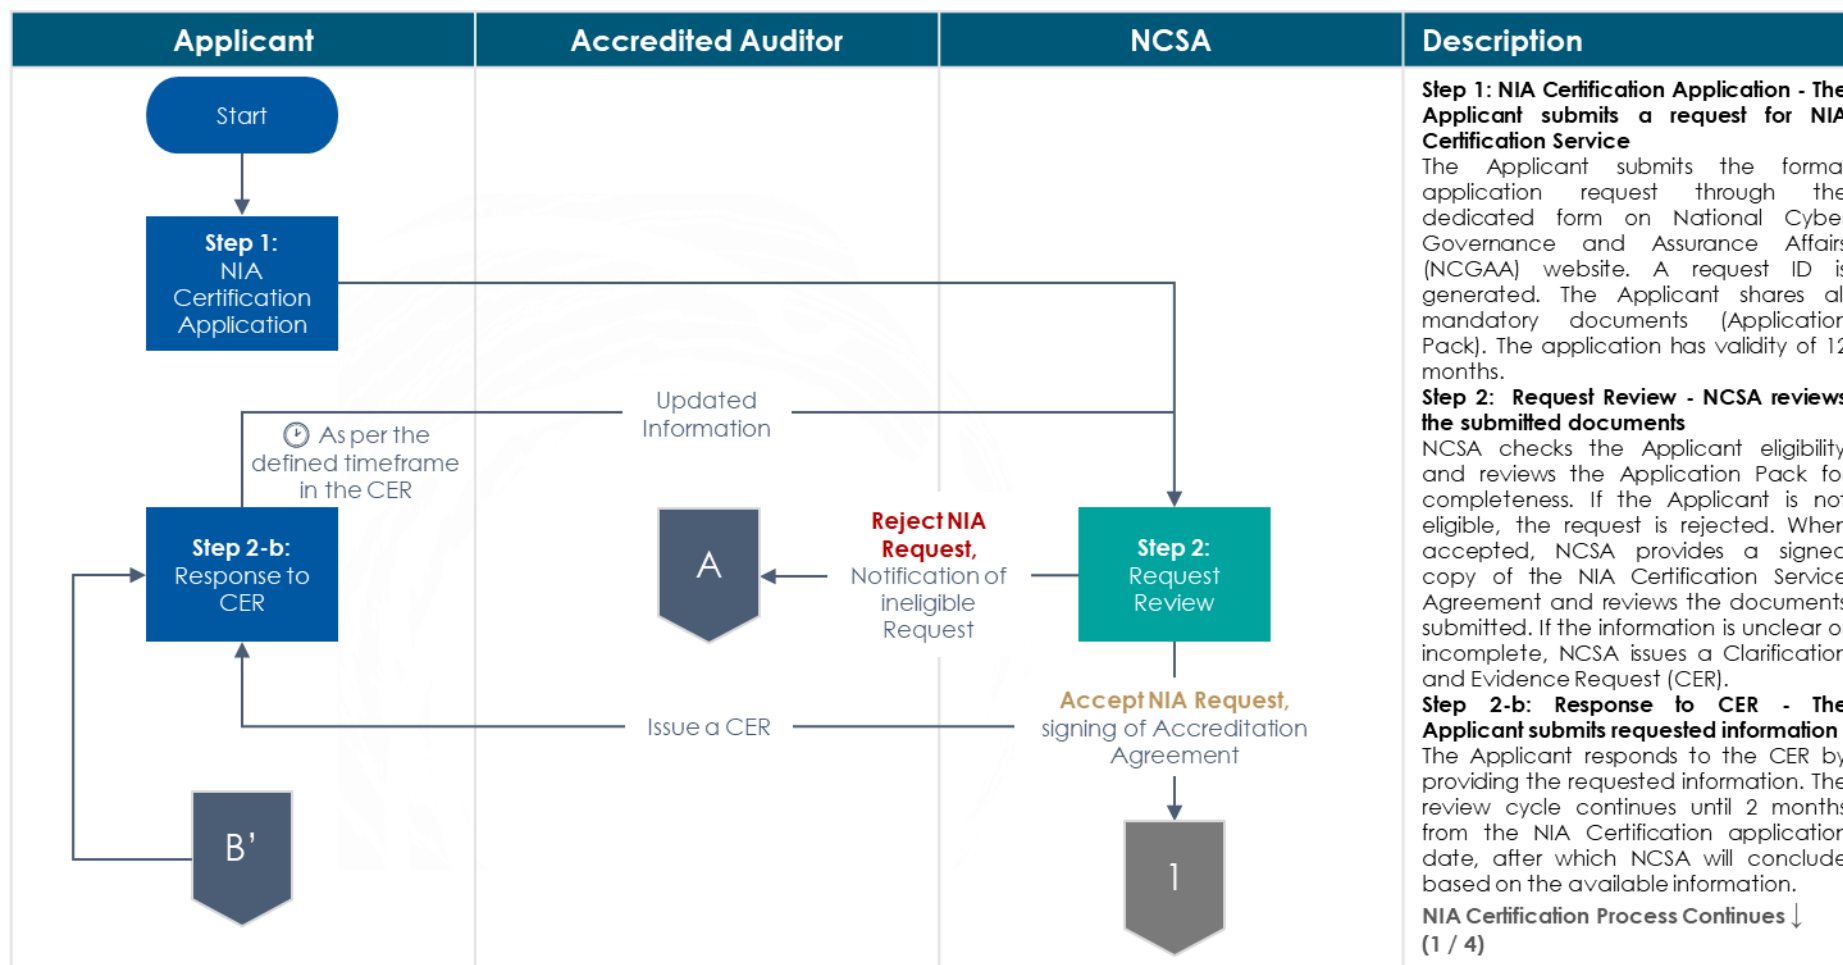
| Applicant | Accredited Auditor | NCSA | Description |
|---|---|---|---|

Start

Step 1: NIA Certification Application

Updated Information

As per the defined timeframe in the CER

Step 2-b: Response to CER

A

Reject NIA Request, Notification of ineligible Request

Step 2: Request Review

Accept NIA Request, signing of Accreditation Agreement

Issue a CER

B'

1

**Step 1: NIA Certification Application - The Applicant submits a request for NIA Certification Service**
The Applicant submits the forma application request through the dedicated form on National Cybe Governance and Assurance Affairs (NCGAA) website. A request ID is generated. The Applicant shares al mandatory documents (Applicatior Pack). The application has validity of 12 months.

**Step 2: Request Review - NCSA reviews the submitted documents**
NCSA checks the Applicant eligibility and reviews the Application Pack fo completeness. If the Applicant is no eligible, the request is rejected. Wher accepted, NCSA provides a signed copy of the NIA Certification Service Agreement and reviews the documents submitted. If the information is unclear o incomplete, NCSA issues a Clarificatior and Evidence Request (CER).

**Step 2-b: Response to CER - The Applicant submits requested information**
The Applicant responds to the CER by providing the requested information. The review cycle continues until 2 months from the NIA Certification applicatior date, after which NCSA will conclude based on the available information.

NIA Certification Process Continues ↓
(1 / 4)